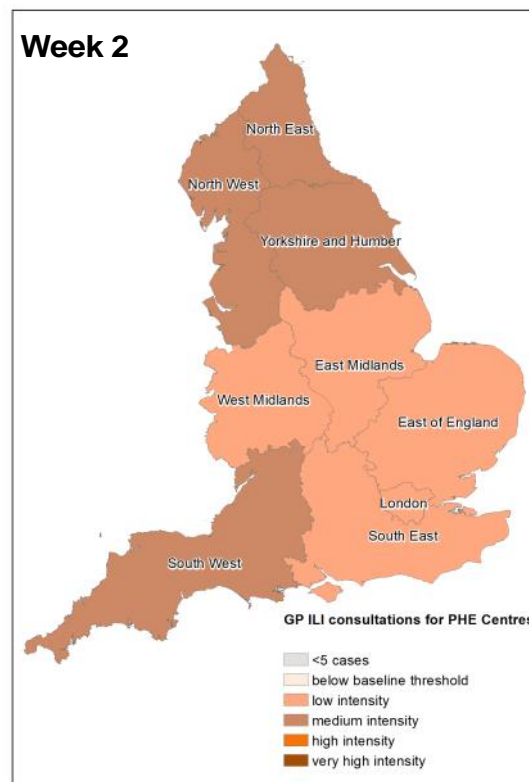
Week 2

North East
North West
Yorkshire and Humber
East Midlands
West Midlands
East of England
London
South East
South West

GP ILI consultations for PHE Centres

<5 cases
below baseline threshold
low intensity
medium intensity
high intensity
very high intensity